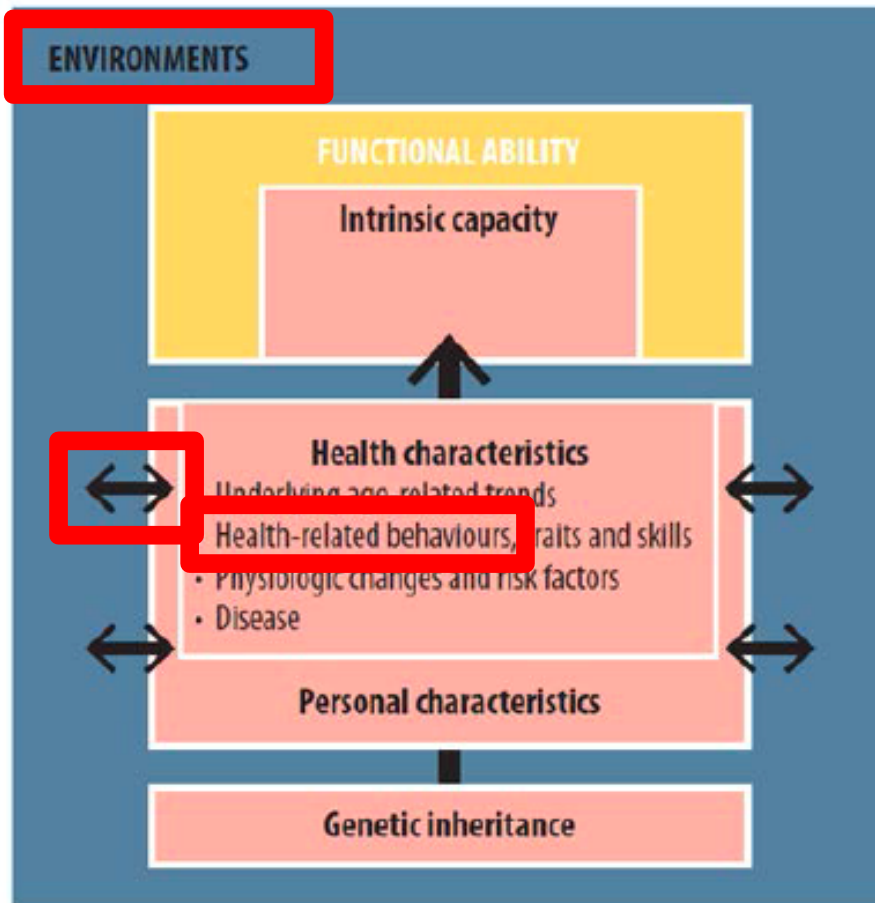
ENVIRONMENTS

FUNCTIONAL ABILITY

Intrinsic capacity

Health characteristics
• Underlying age-related trends
• Health-related behaviours, traits and skills
• Physiologic changes and risk factors
• Disease

Personal characteristics

Genetic inheritance